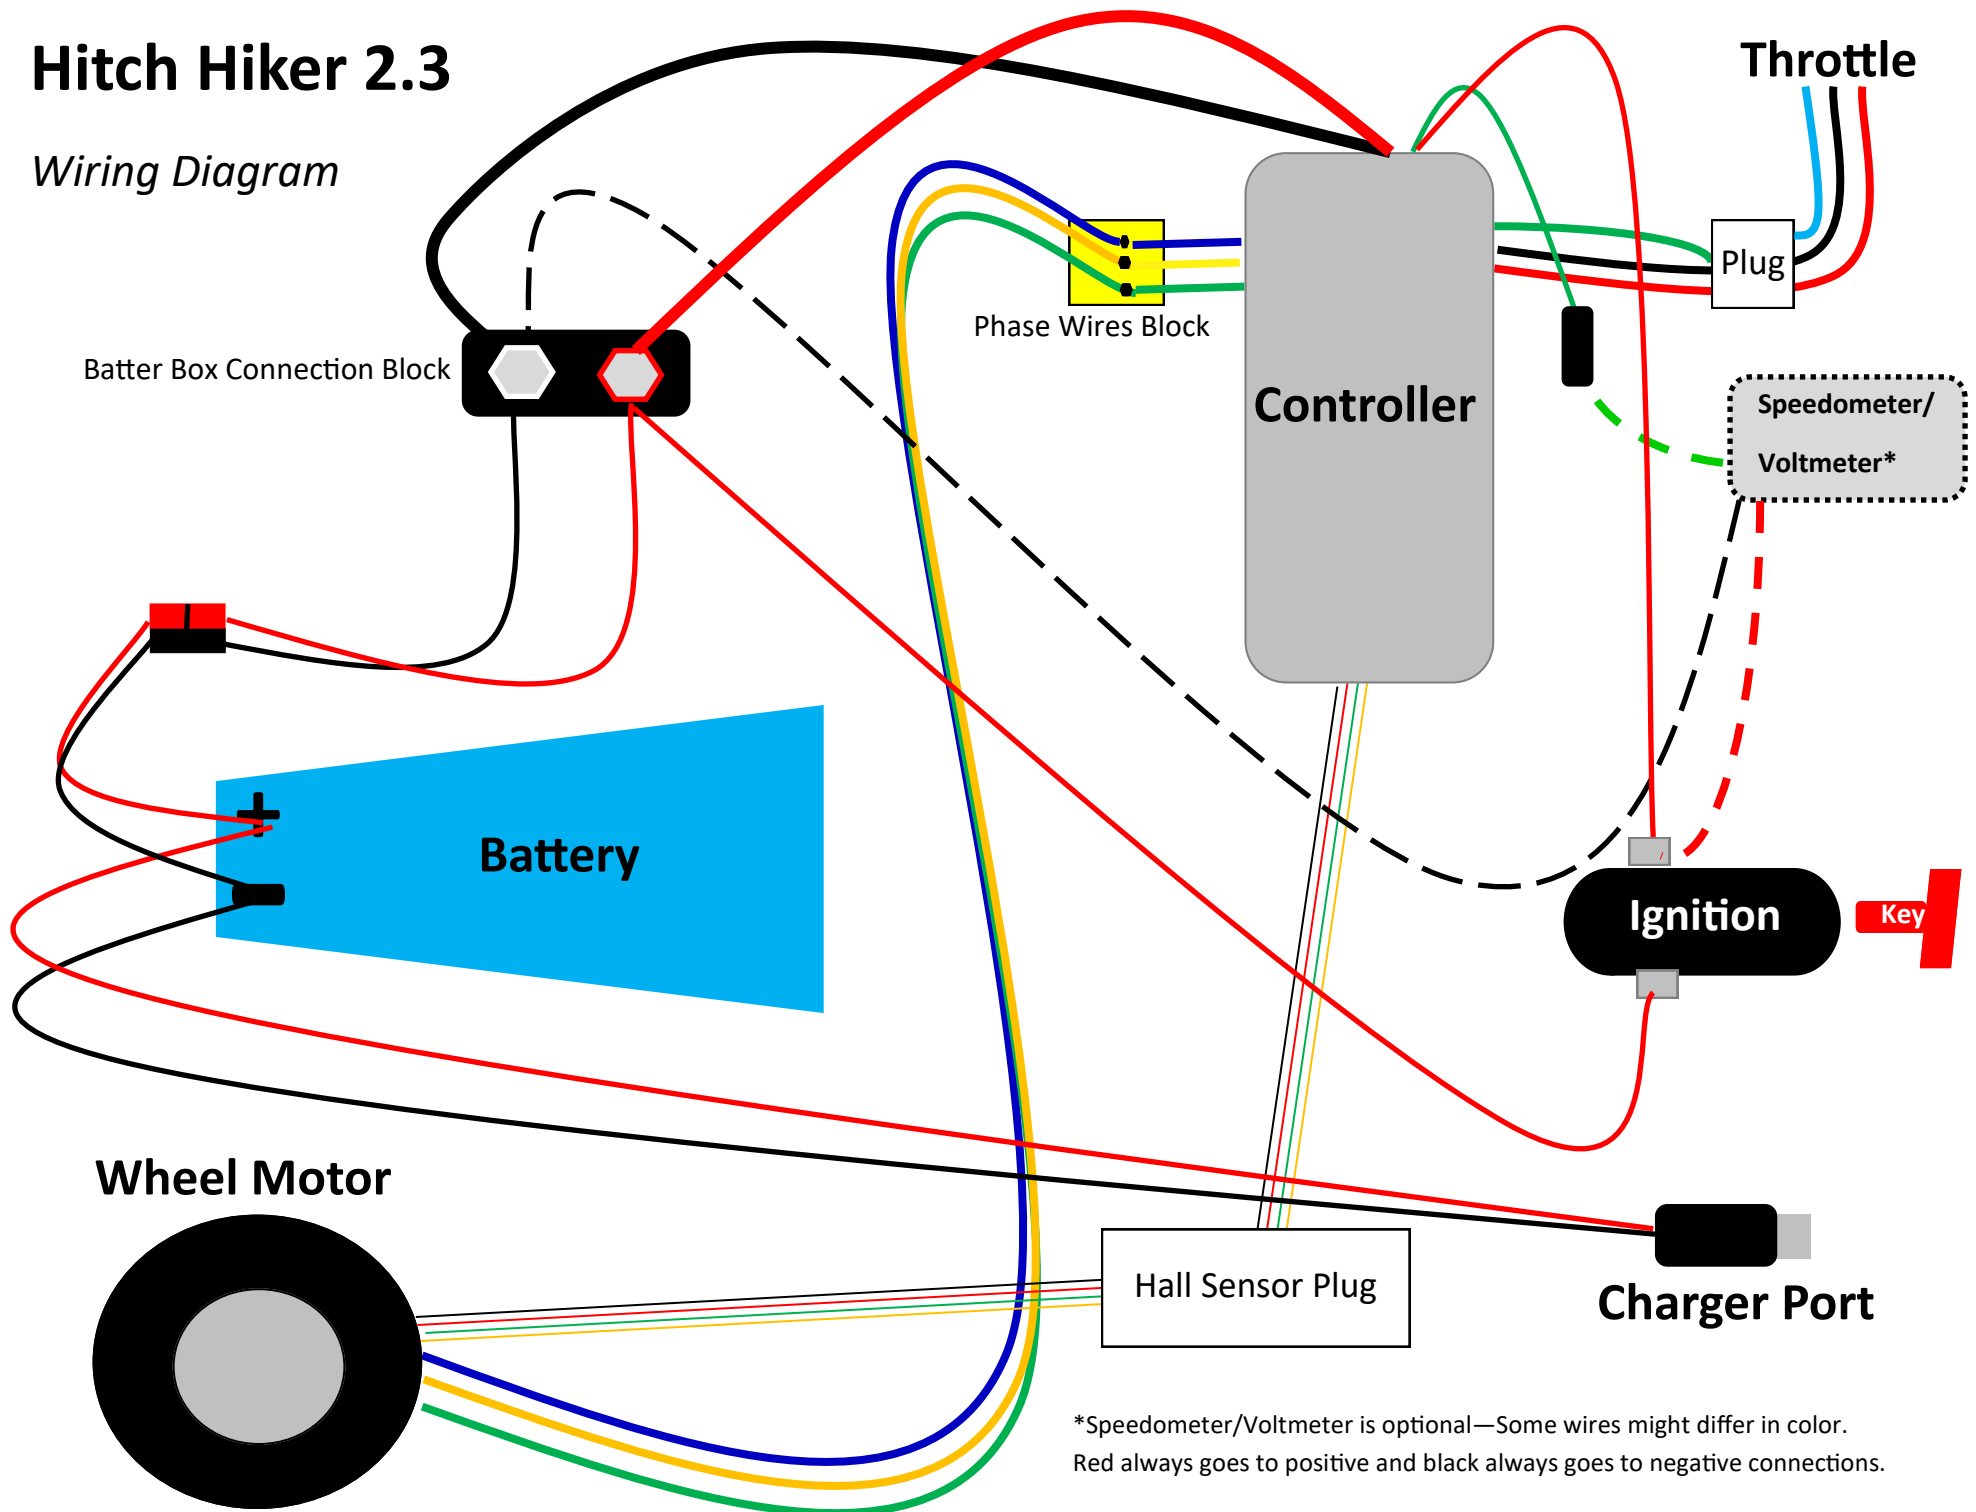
Hitch Hiker 2.3

Wiring Diagram

Throttle

Plug

Phase Wires Block

Batter Box Connection Block

Controller

Speedometer/

Voltmeter*

+

Battery

Ignition

Key

Wheel Motor

Hall Sensor Plug

Charger Port

*Speedometer/Voltmeter is optional—Some wires might differ in color.
Red always goes to positive and black always goes to negative connections.